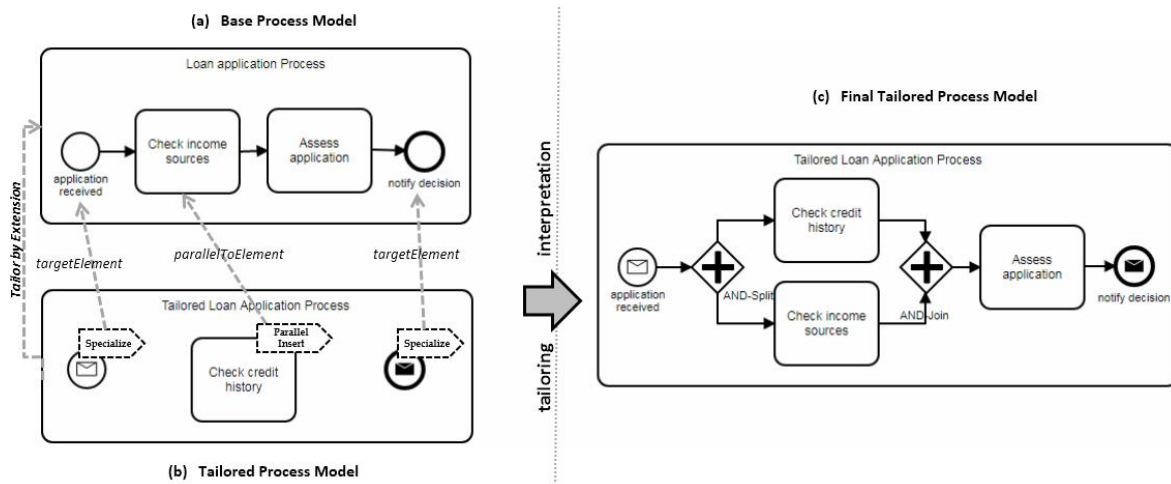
(a) Base Process Model

Loan application Process

application received

Check income sources

Assess application

notify decision

Tailor by Extension

targetElement

parallelToElement

targetElement

Tailored Loan Application Process

Specialize

Parallel Insert

Specialize

Check credit history

(b) Tailored Process Model

interpretation

tailoring

(c) Final Tailored Process Model

Tailored Loan Application Process

Check credit history

application received

AND-Split

Check income sources

AND-Join

Assess application

notify decision